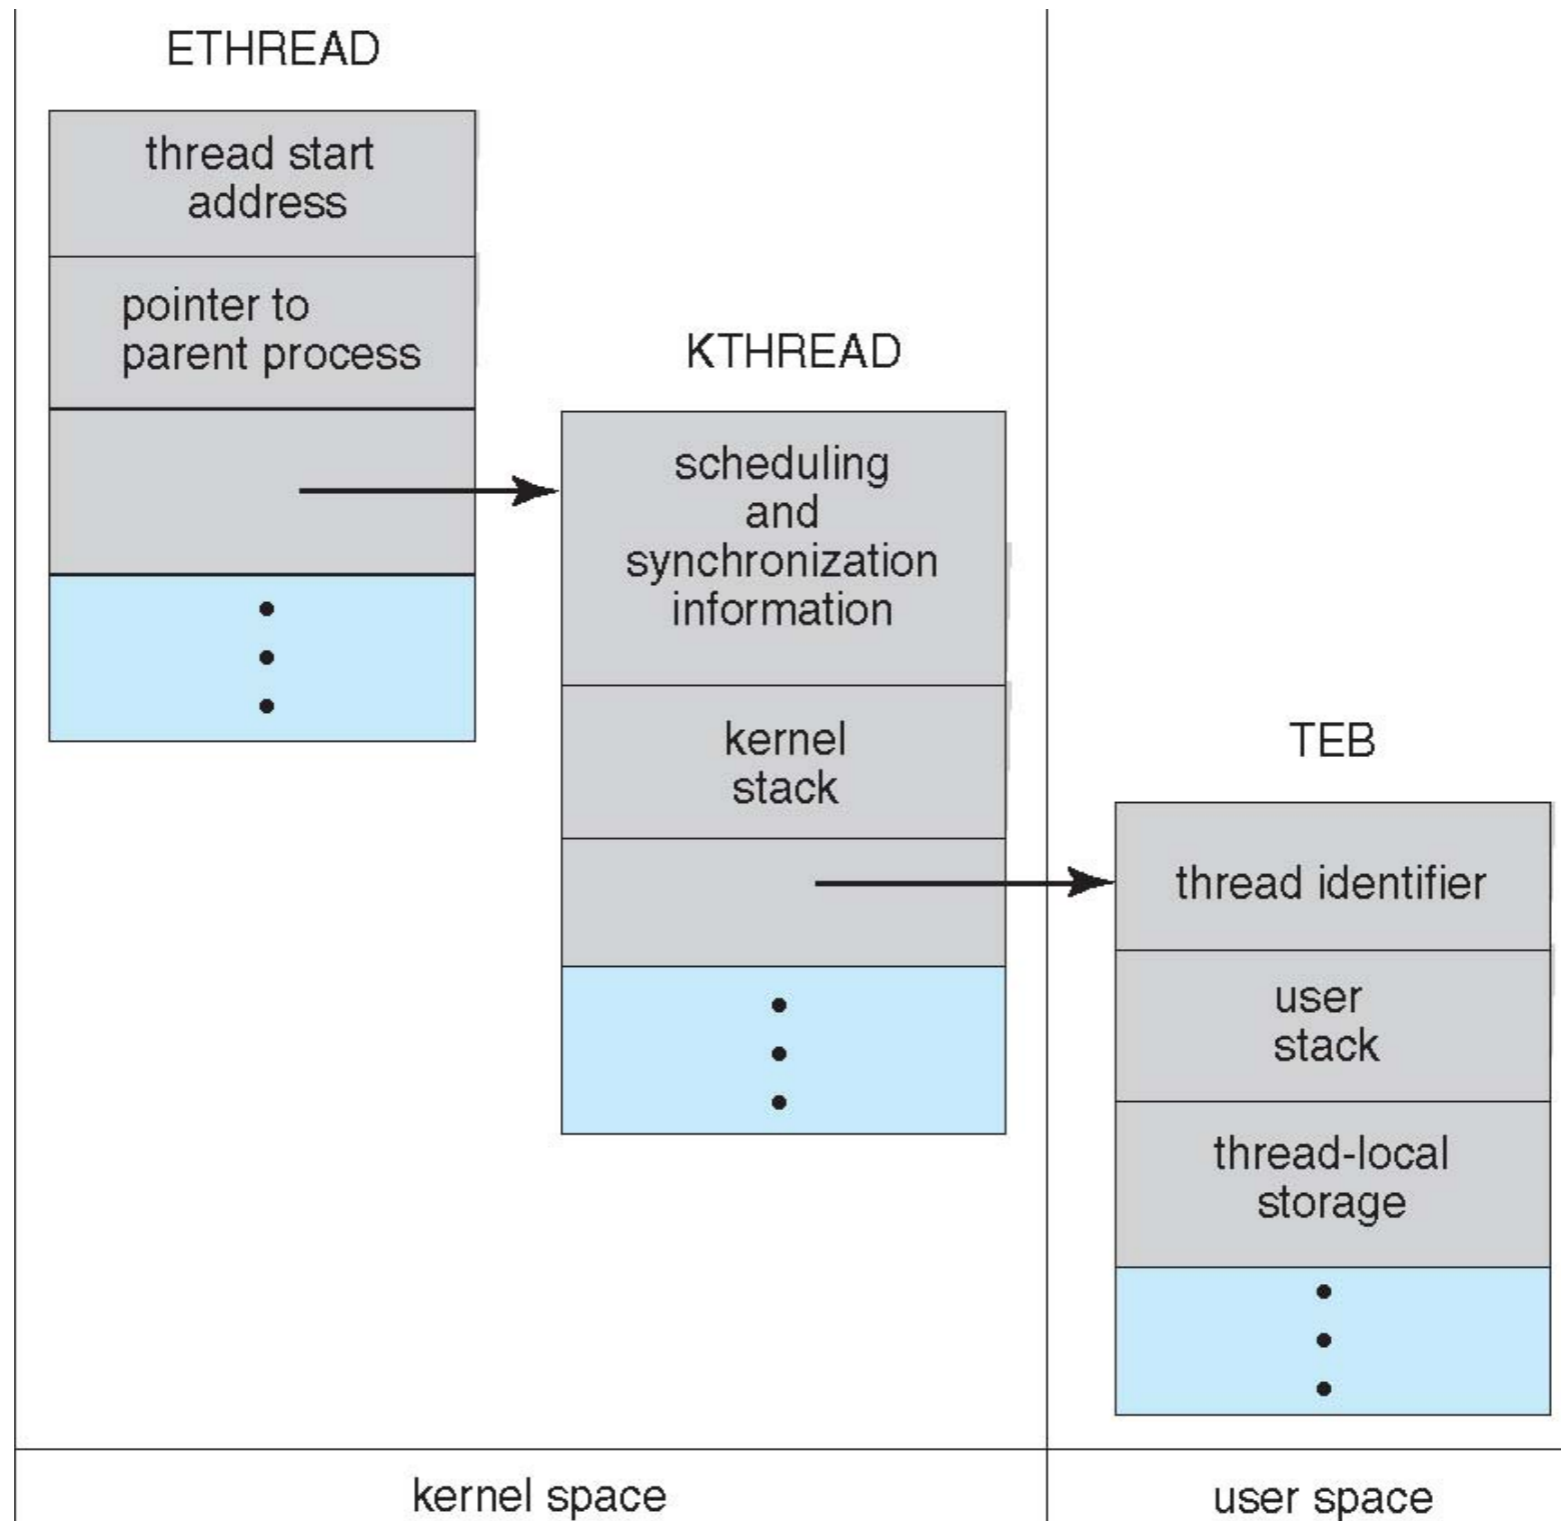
ETHREAD

thread start address

pointer to parent process

•
•
•

KTHREAD

scheduling and synchronization information

kernel stack

•
•
•

TEB

thread identifier

user stack

thread-local storage

•
•
•

kernel space

user space